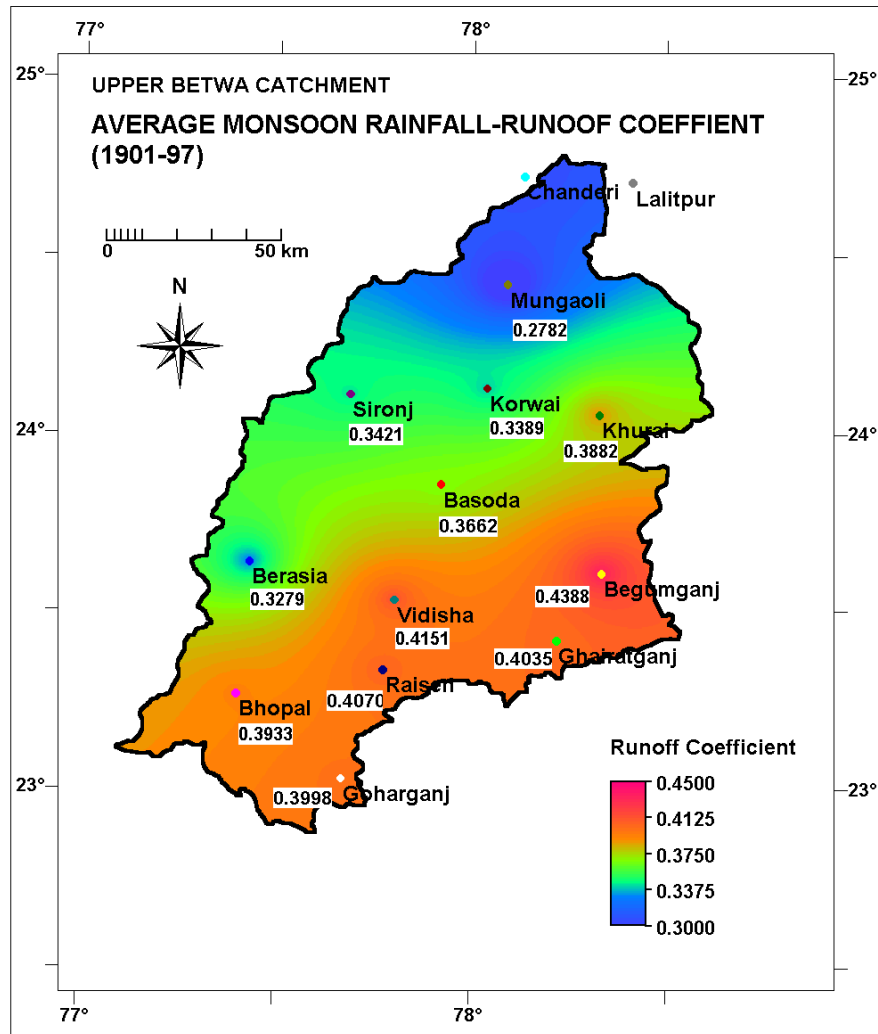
77°
78°
25°
25°
UPPER BETWA CATCHMENT
AVERAGE MONSOON RAINFALL-RUNOOF COEFFIENT (1901-97)
0
50 km
N
Chanderi
Lalitpur
Mungaoli
0.2782
Sironj
0.3421
Korwai
0.3389
Khurai
0.3882
24°
24°
Basoda
0.3662
Berasia
0.3279
Vidisha
0.4151
0.4388
Begumganj
0.4035
Ghairatganj
Raisen
0.4070
Bhopal
0.3933
Runoff Coefficient
23°
23°
0.3998
Goharganj
0.4500
0.4125
0.3750
0.3375
0.3000
77°
78°